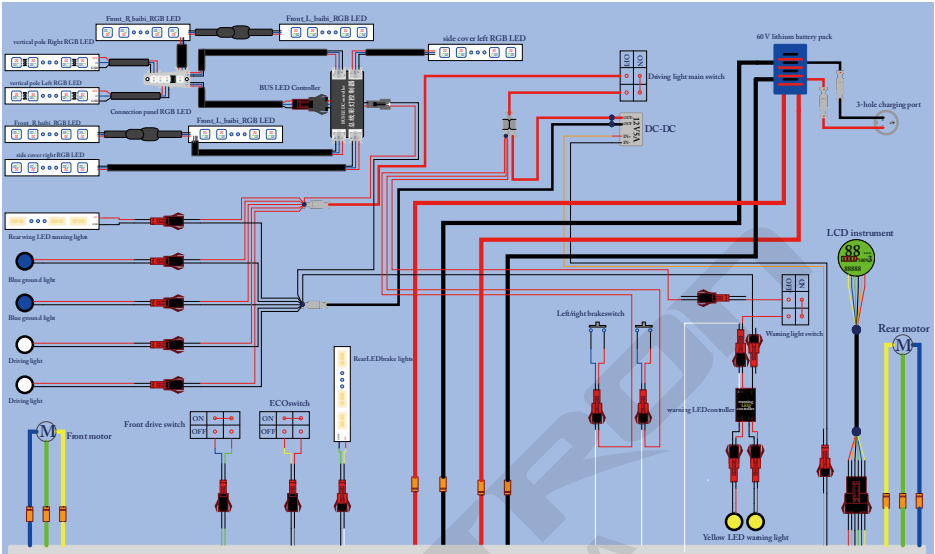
Front_R_baibi_RGB LED

Front_L_baibi_RGB LED

vertical pole Right RGB LED

side cover left RGB LED

vertical pole Left RGB LED

BUS LED Controller

Connection panel RGB LED

Front_R_baibi_RGB LED

Front_L_baibi_RGB LED

side cover right RGB LED

60 V lithium battery pack

OFF ON

Driving light main switch

3-hole charging port

12V5A

DC-DC

Rear wing LED warning light

Blue ground light

Blue ground light

Driving light

Driving light

LCD instrument

88

Rear motor

M

Left/right brake switch

ON OFF

Warning light switch

RearLEDbrake light

warning LED controller

Front drive switch

ECOswitch

ON

OFF

ON

OFF

M

Front motor

Yellow LED warning light